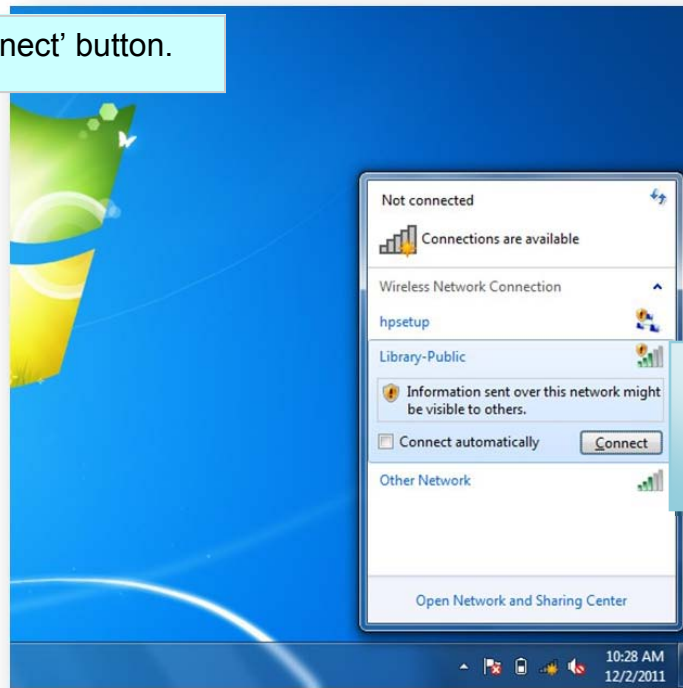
nect' button.

Not connected

Connections are available

Wireless Network Connection

hpsetup

Library-Public

Information sent over this network might be visible to others.

Connect automatically

Connect

Other Network

Open Network and Sharing Center

10:28 AM
12/2/2011